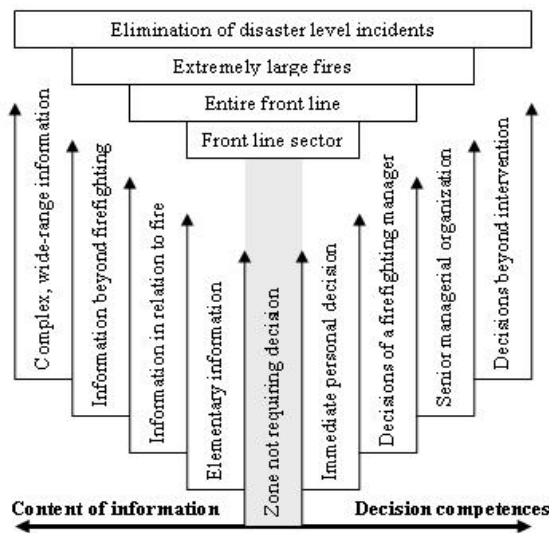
Elimination of disaster level incidents

Extremely large fires

Entire front line

Front line sector

Complex, wide-range information

Information beyond firefighting

Information in relation to fire

Elementary information

Zone not requiring decision

Immediate personal decision

Decisions of a firefighting manager

Senior managerial organization

Decisions beyond intervention

Content of information

Decision competences